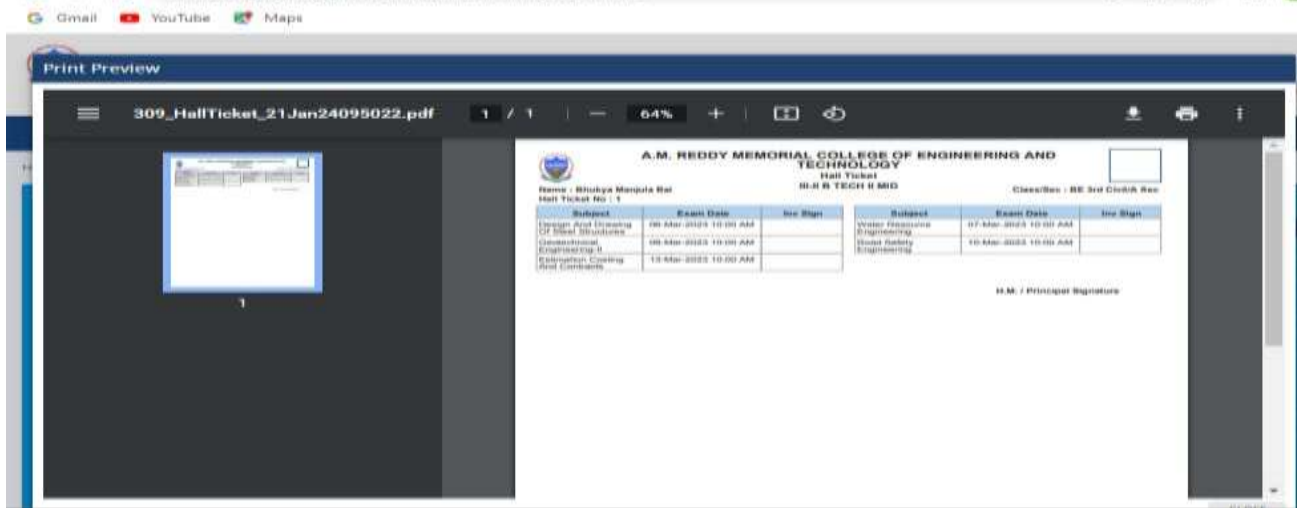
Gmail YouTube Maps

Print Preview

309_HallTicket_21Jan24095022.pdf 1 / 1 — 64% +

1

A.M. REDDY MEMORIAL COLLEGE OF ENGINEERING AND TECHNOLOGY
Hall Ticket
III-II B TECH II MID

Name : Bhukya Manjula Bai
Hall Ticket No : 1

Class/Sec : BE 3rd Civil/A Sec

| Subject | Exam Date | Inv Sign |
|---|---|---|
| Design And Drawing Of Steel Structures | 06-Mar-2023 10:00 AM | |
| Geotechnical Engineering II | 08-Mar-2023 10:00 AM | |
| Estimation Costing And Contracts | 13-Mar-2023 10:00 AM | |

| Subject | Exam Date | Inv Sign |
|---|---|---|
| Water Resource Engineering | 07-Mar-2023 10:00 AM | |
| Road Safety Engineering | 10-Mar-2023 10:00 AM | |

H.M. / Principal Signature